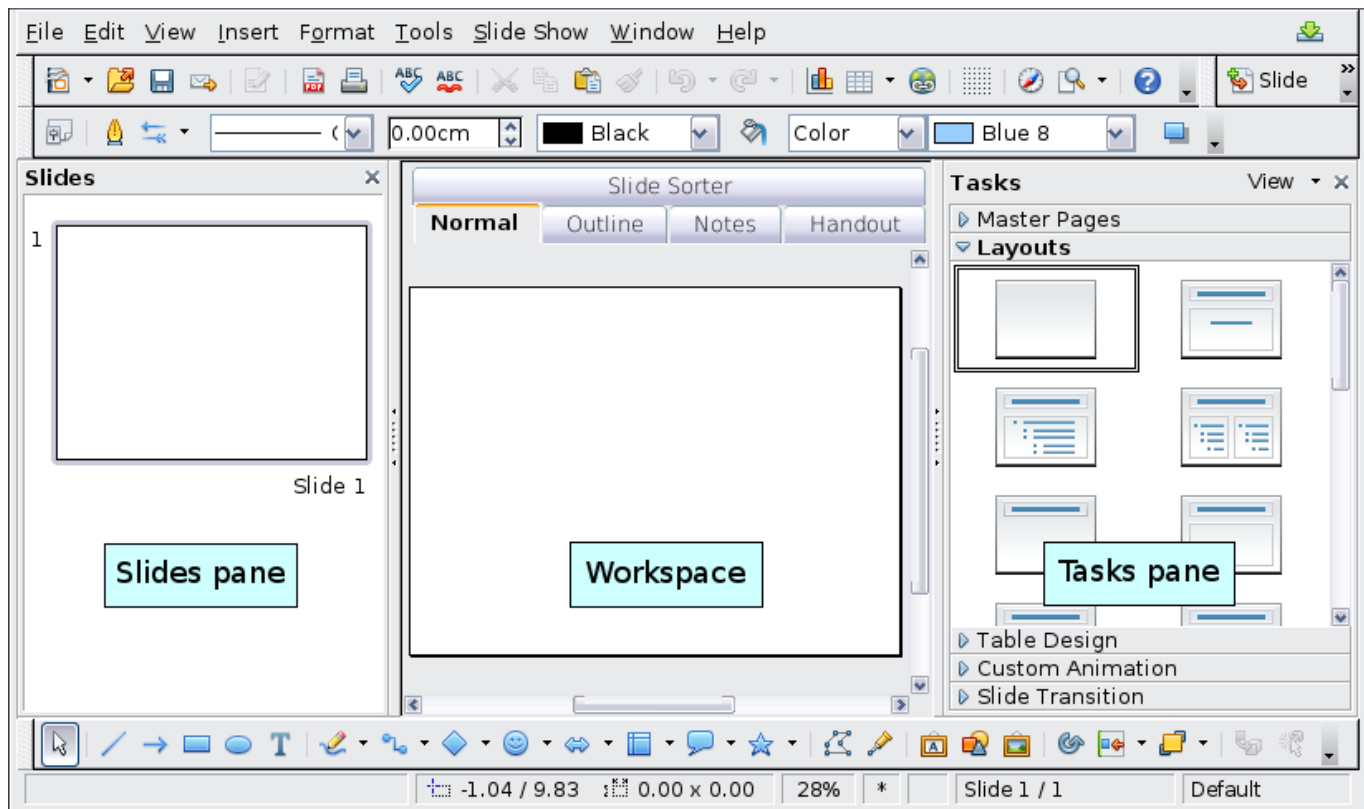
File Edit View Insert Format Tools Slide Show Window Help

Slide

0.00cm Black Color Blue 8

Slides

1

Slide 1

Slides pane

Slide Sorter

Normal Outline Notes Handout

Workspace

Tasks View

Master Pages

Layouts

Tasks pane

Table Design

Custom Animation

Slide Transition

-1.04 / 9.83 0.00 x 0.00 28% * Slide 1 / 1 Default